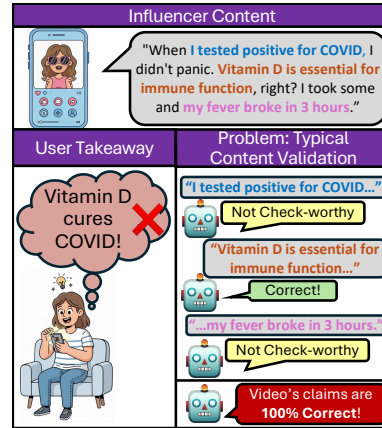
Influencer Content

"When I tested positive for COVID, I didn't panic. Vitamin D is essential for immune function, right? I took some and my fever broke in 3 hours."

User Takeaway

Vitamin D cures COVID!

Problem: Typical Content Validation

"I tested positive for COVID..."

Not Check-worthy

"Vitamin D is essential for immune function..."

Correct!

"...my fever broke in 3 hours."

Not Check-worthy

Video's claims are 100% Correct!